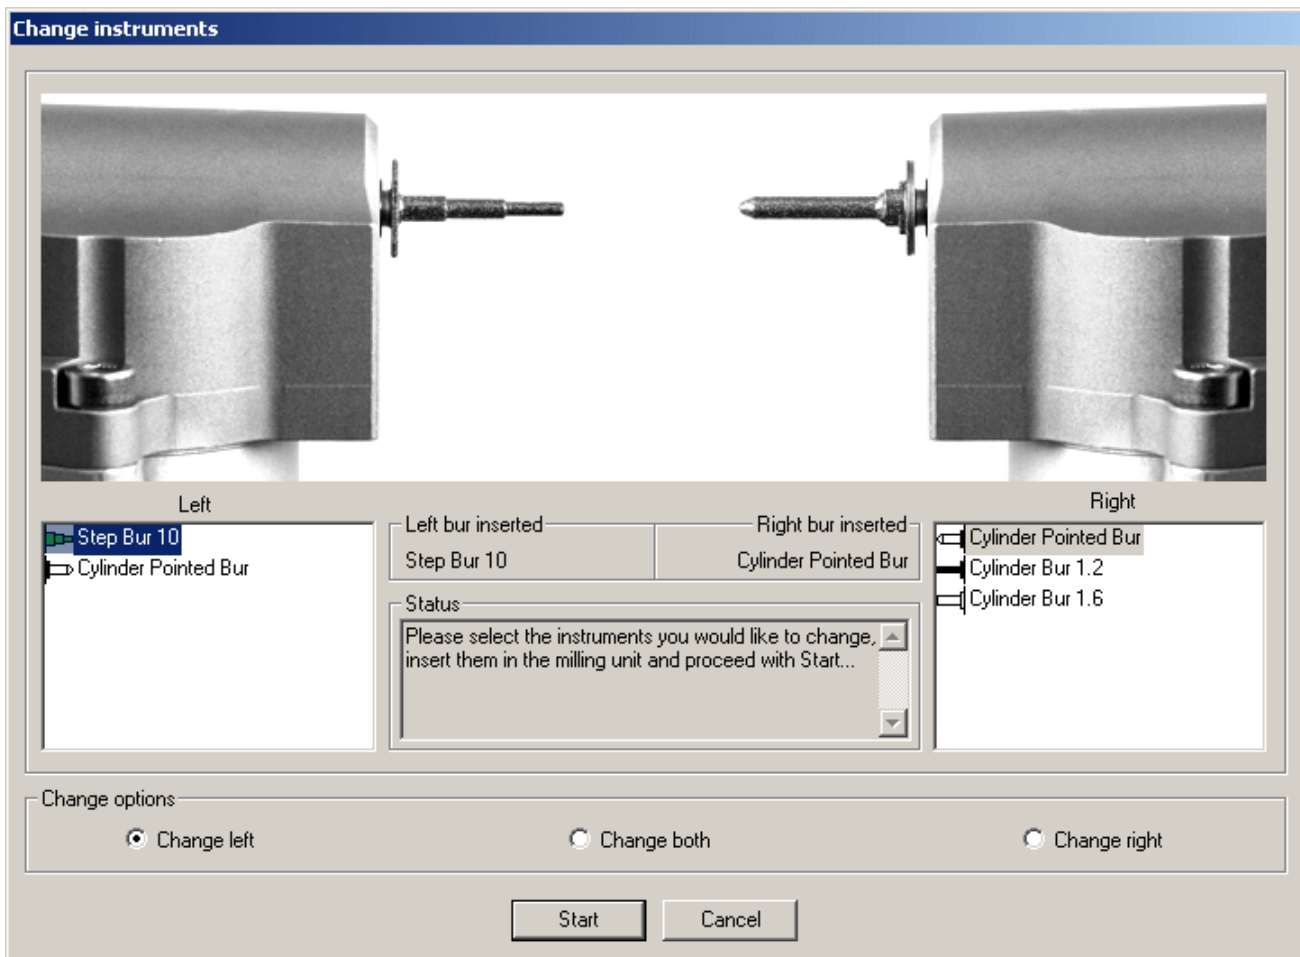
Change instruments

Left

Step Bur 10
Cylinder Pointed Bur

Left bur inserted
Step Bur 10

Right bur inserted
Cylinder Pointed Bur

Status
Please select the instruments you would like to change, insert them in the milling unit and proceed with Start...

Right

Cylinder Pointed Bur
Cylinder Bur 1.2
Cylinder Bur 1.6

Change options
Change left
Change both
Change right

Start
Cancel